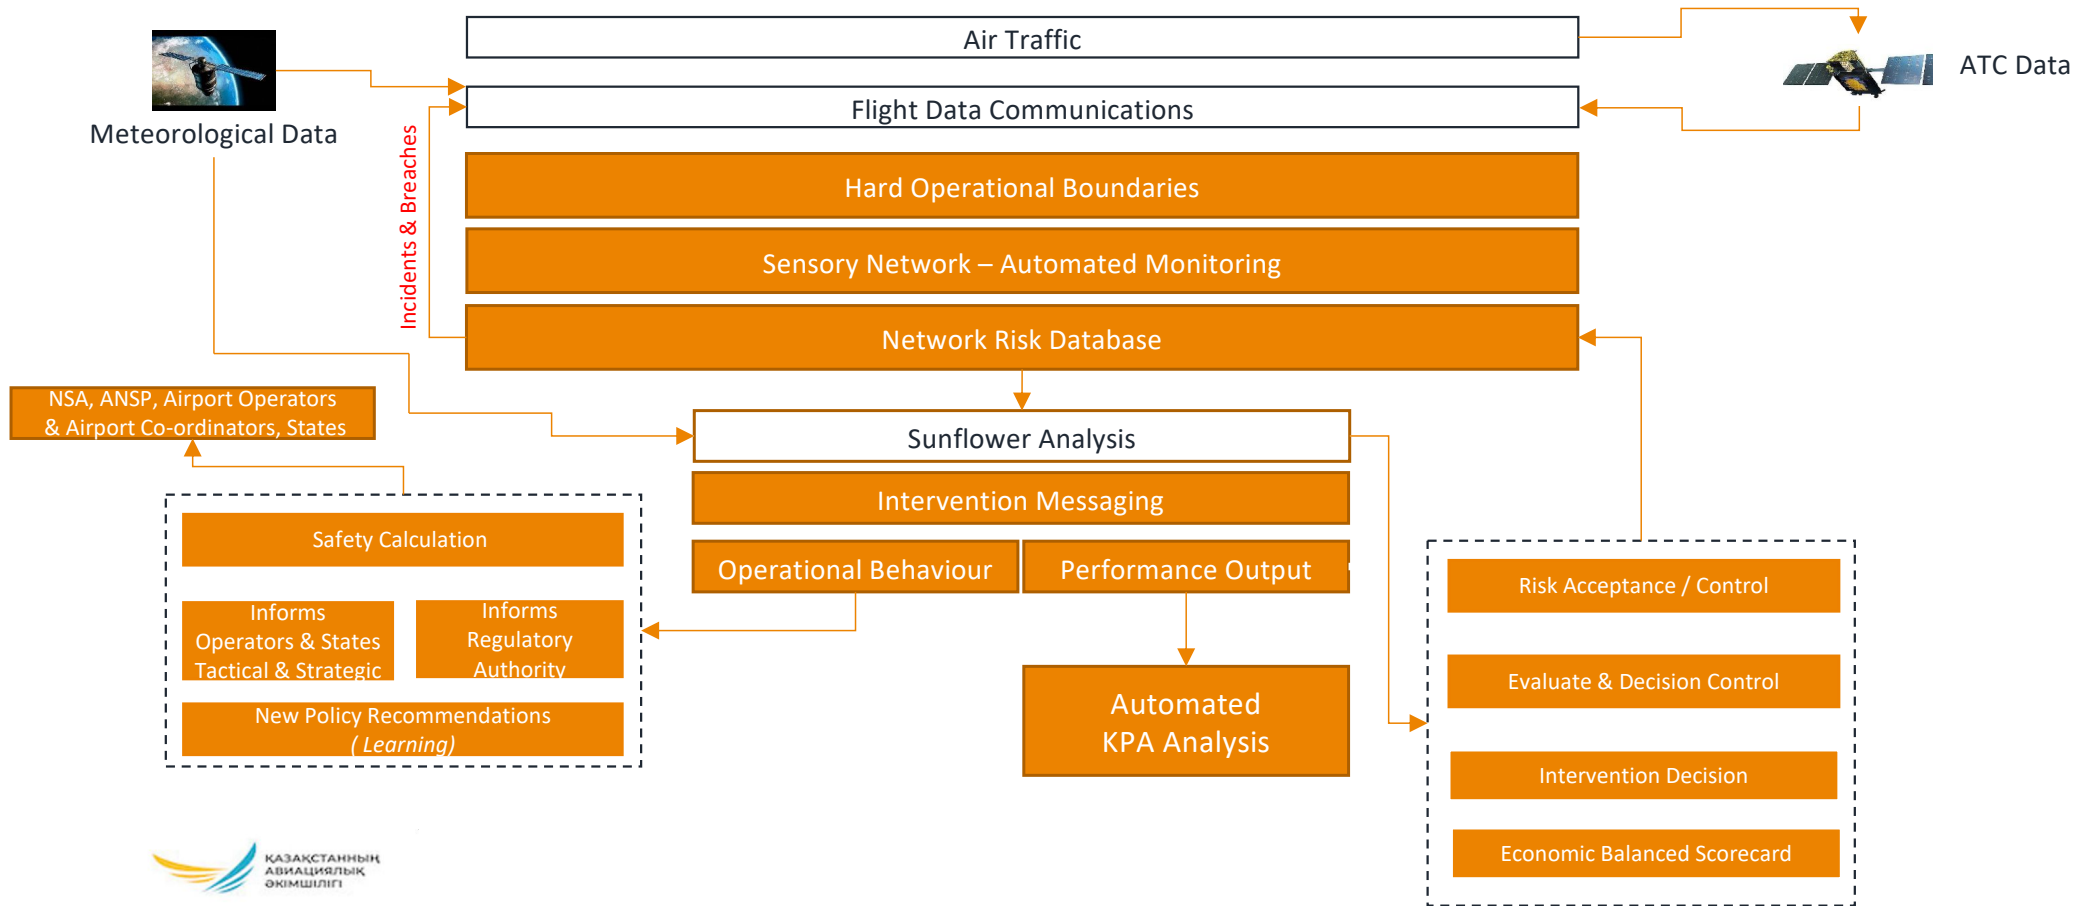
Air Traffic

Flight Data Communications

ATC Data

Meteorological Data

Incidents & Breaches

Hard Operational Boundaries

Sensory Network – Automated Monitoring

Network Risk Database

NSA, ANSP, Airport Operators & Airport Co-ordinators, States

Sunflower Analysis

Intervention Messaging

Operational Behaviour

Performance Output

Safety Calculation

Informs Operators & States Tactical & Strategic

Informs Regulatory Authority

New Policy Recommendations ( Learning)

Automated KPA Analysis

Risk Acceptance / Control

Evaluate & Decision Control

Intervention Decision

Economic Balanced Scorecard

ҚАЗАҚСТАННЫҢ АВИАЦИЯЛЫҚ ӘКІМШІЛІГІ